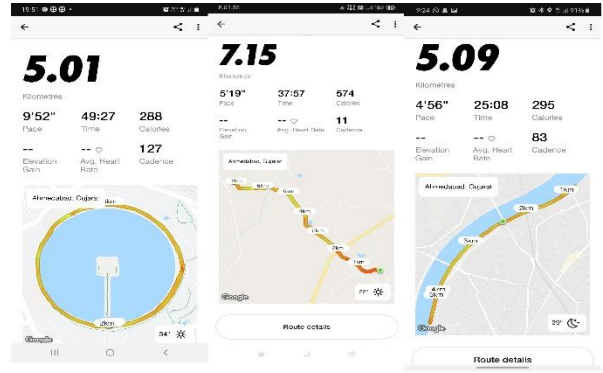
15:51
←
5.01
Kilometres
9'52"
Pace
49:27
Time
288
Calories
--
Elevation Gain
-- ♡
Avg. Heart Rate
127
Cadence
Ahmedabad, Gujarat
1km
2km
34°
Google

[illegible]
←
7.15
Kilometres
5'19"
Pace
37:57
Time
574
Calories
--
Elevation Gain
-- ♡
Avg. Heart Rate
11
Cadence
Ahmedabad, Gujarat
1km
2km
3km
4km
5km
6km
7km
22°
Google
Route details

9:24
←
5.09
Kilometres
4'56"
Pace
25:08
Time
295
Calories
--
Elevation Gain
-- ♡
Avg. Heart Rate
83
Cadence
Ahmedabad, Gujarat
1km
2km
3km
4km
5km
29°
Google
Route details